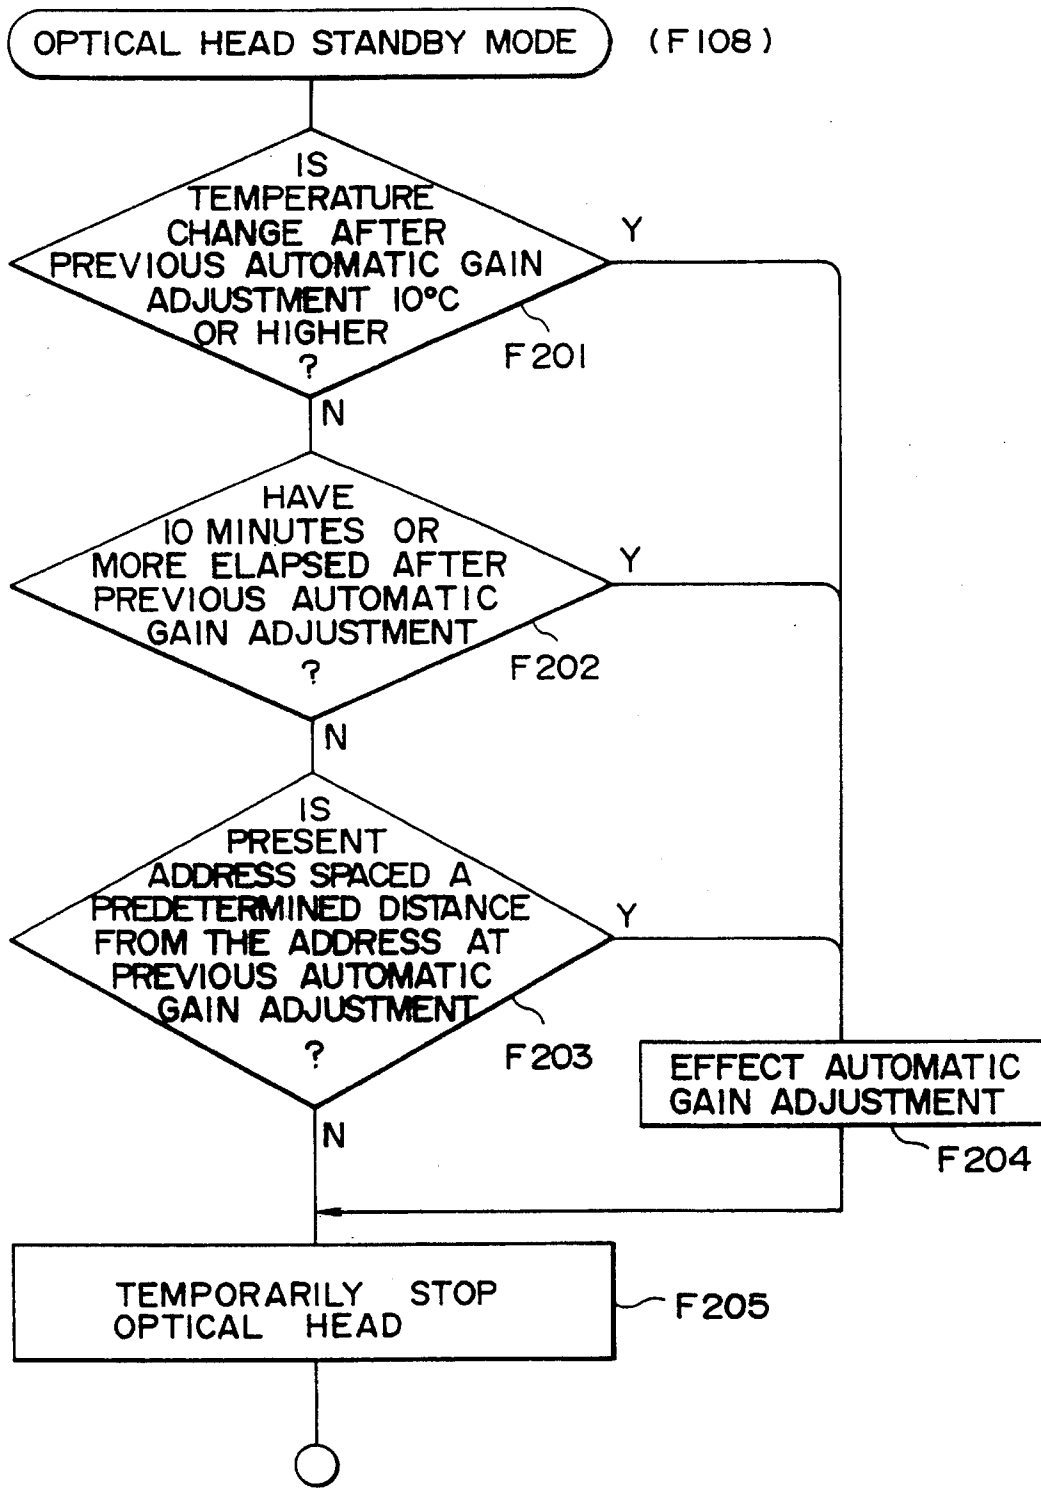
OPTICAL HEAD STANDBY MODE (F108)

IS TEMPERATURE CHANGE AFTER PREVIOUS AUTOMATIC GAIN ADJUSTMENT 10°C OR HIGHER ?

Y

F201

N

HAVE 10 MINUTES OR MORE ELAPSED AFTER PREVIOUS AUTOMATIC GAIN ADJUSTMENT ?

Y

F202

N

IS PRESENT ADDRESS SPACED A PREDETERMINED DISTANCE FROM THE ADDRESS AT PREVIOUS AUTOMATIC GAIN ADJUSTMENT ?

Y

F203

EFFECT AUTOMATIC GAIN ADJUSTMENT

F204

N

TEMPORARILY STOP OPTICAL HEAD

F205